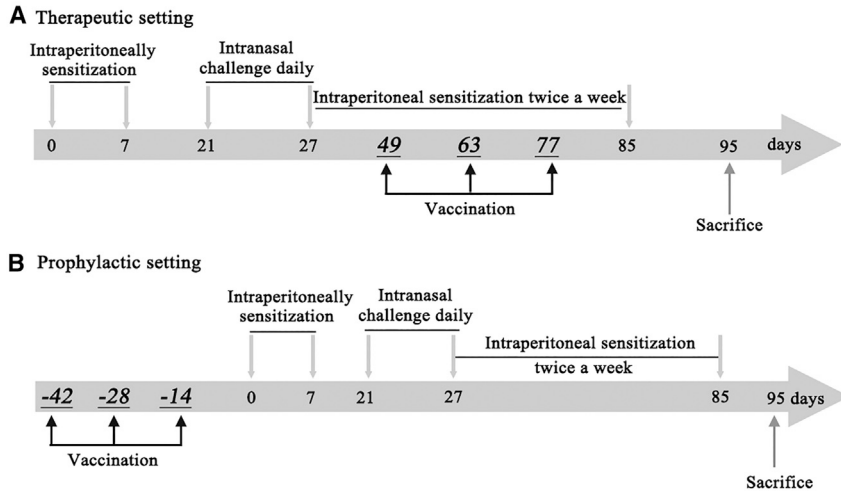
A Therapeutic setting

Intraperitoneally sensitization

Intranasal challenge daily

Intraperitoneal sensitization twice a week

0 7 21 27 49 63 77 85 95 days

Vaccination

Sacrifice

B Prophylactic setting

Intraperitoneally sensitization

Intranasal challenge daily

Intraperitoneal sensitization twice a week

-42 -28 -14 0 7 21 27 85 95 days

Vaccination

Sacrifice